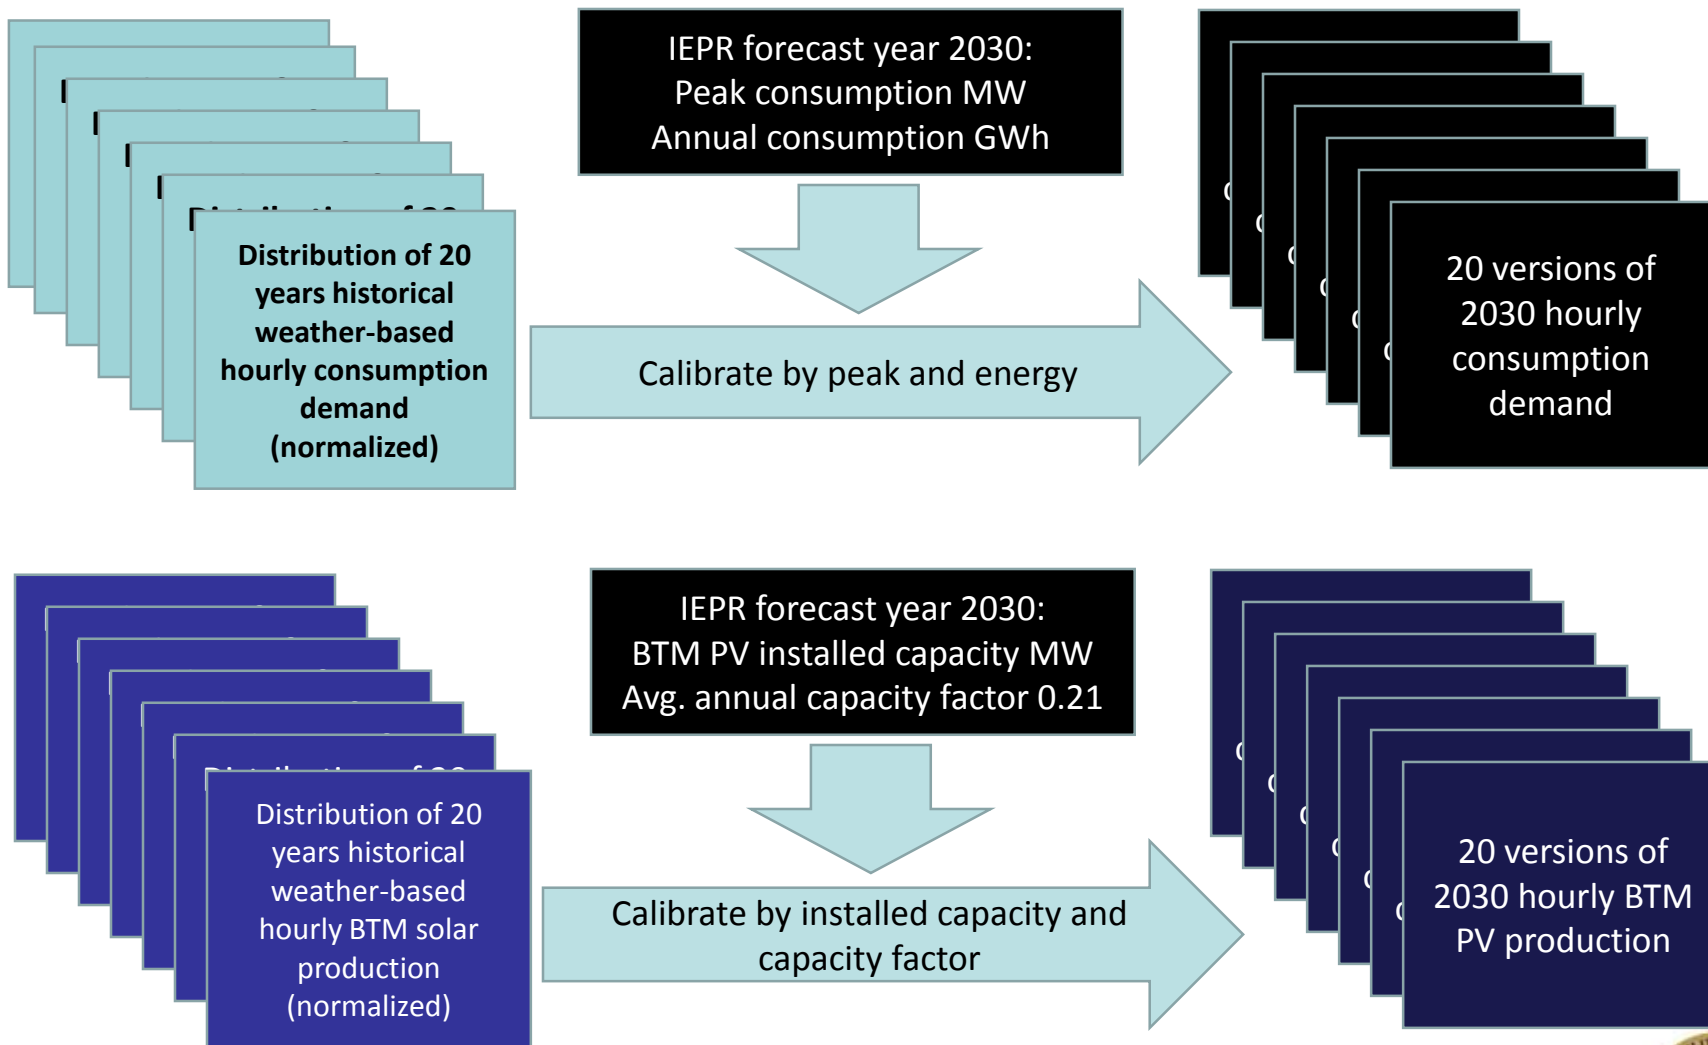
Distribution of 20 years historical weather-based hourly consumption demand (normalized)

IEPR forecast year 2030:
Peak consumption MW
Annual consumption GWh

Calibrate by peak and energy

20 versions of 2030 hourly consumption demand

Distribution of 20 years historical weather-based hourly BTM solar production (normalized)

IEPR forecast year 2030:
BTM PV installed capacity MW
Avg. annual capacity factor 0.21

Calibrate by installed capacity and capacity factor

20 versions of 2030 hourly BTM PV production